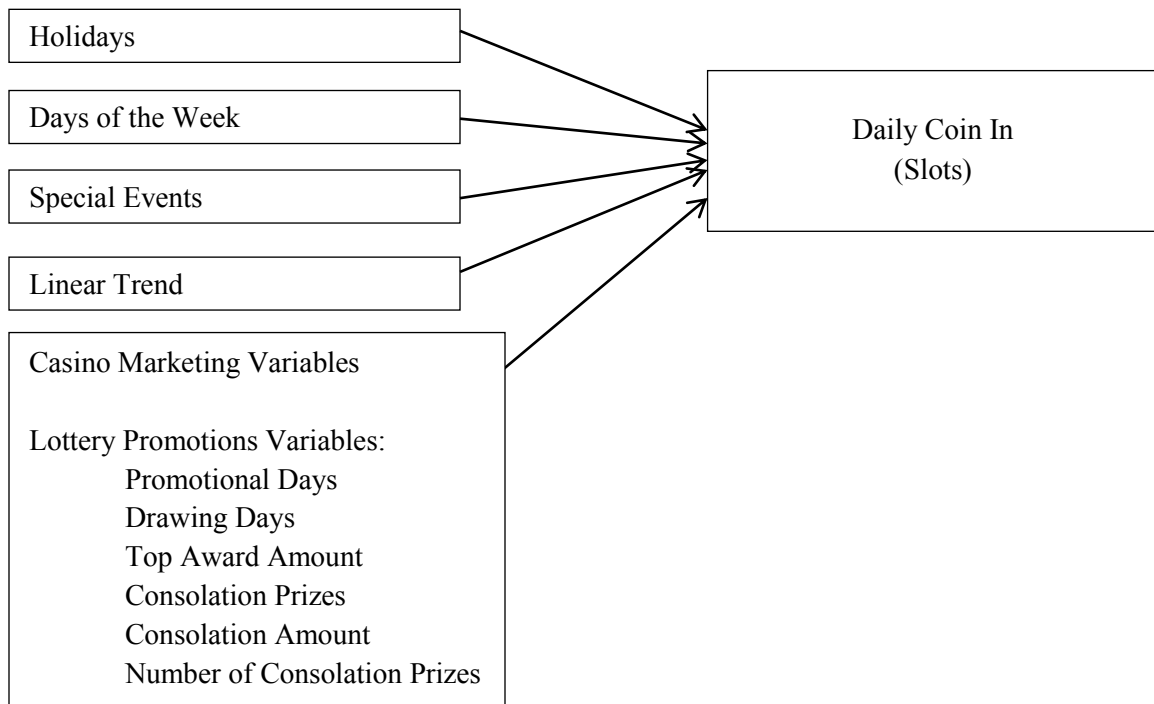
Holidays

Days of the Week

Special Events

Linear Trend

Casino Marketing Variables

Lottery Promotions Variables:
Promotional Days
Drawing Days
Top Award Amount
Consolation Prizes
Consolation Amount
Number of Consolation Prizes

Daily Coin In
(Slots)